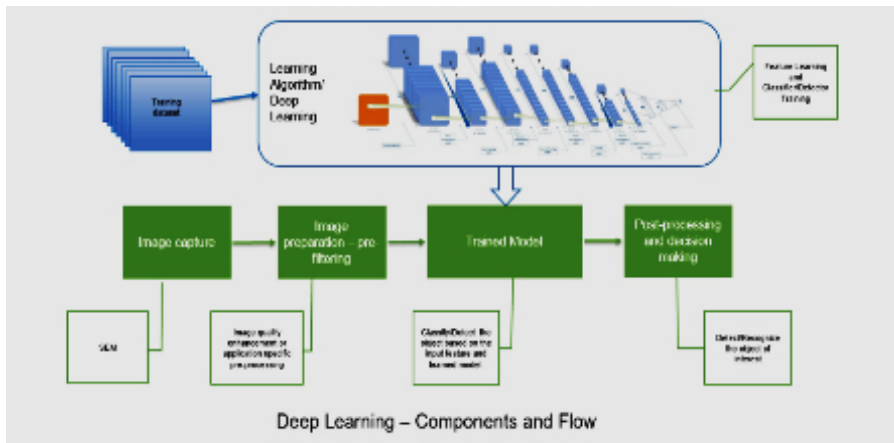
Training dataset

Learning Algorithm/ Deep Learning

Feature Learning and Classifier/Detector Training

Image capture

Image preparation – pre filtering

Trained Model

Post-processing and decision making

SEM

Image quality enhancement or application specific pre-processing

Classify/Detect the object based on the input feature and learned model

Detect/Recognize the object of interest

Deep Learning – Components and Flow